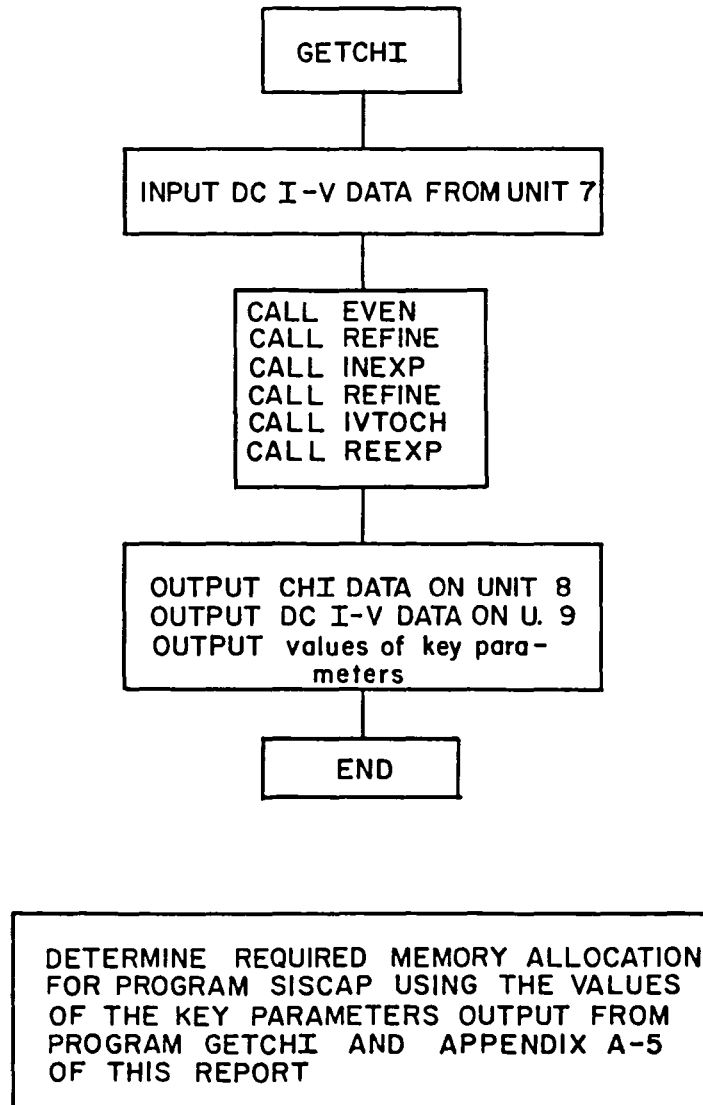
GETCHI

INPUT DC I-V DATA FROM UNIT 7

CALL EVEN
CALL REFINE
CALL INEXP
CALL REFINE
CALL IVTOCH
CALL REEXP

OUTPUT CHI DATA ON UNIT 8
OUTPUT DC I-V DATA ON U. 9
OUTPUT values of key parameters

END

DETERMINE REQUIRED MEMORY ALLOCATION FOR PROGRAM SISCAP USING THE VALUES OF THE KEY PARAMETERS OUTPUT FROM PROGRAM GETCHI AND APPENDIX A-5 OF THIS REPORT